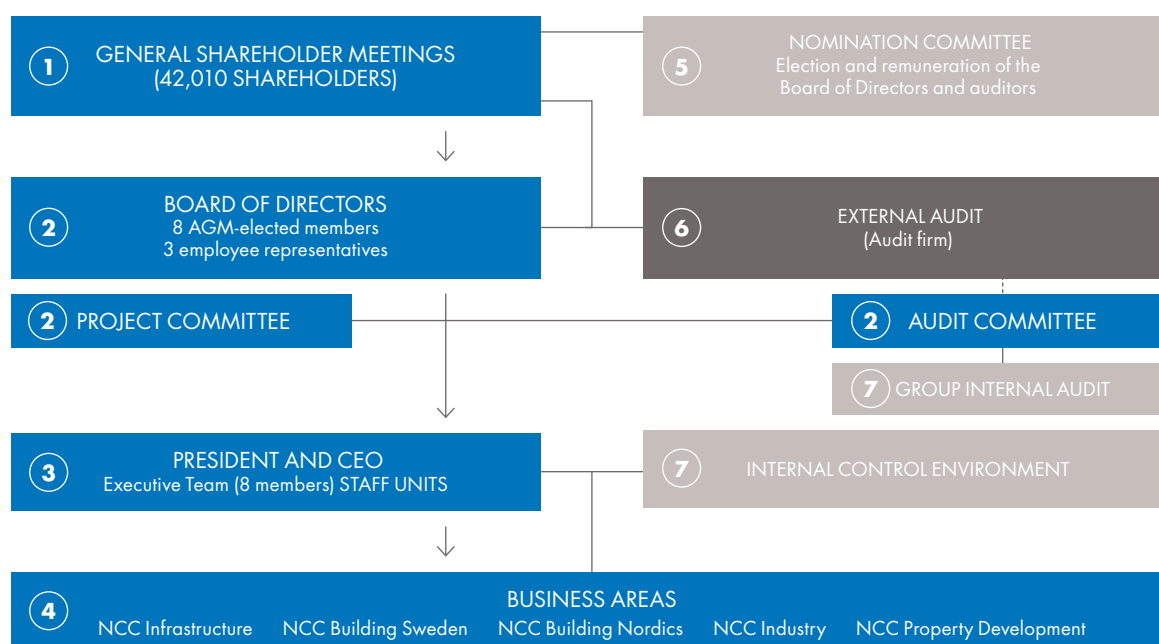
1 GENERAL SHAREHOLDER MEETINGS (42,010 SHAREHOLDERS)

5 NOMINATION COMMITTEE
Election and remuneration of the Board of Directors and auditors

2 BOARD OF DIRECTORS
8 AGM-elected members
3 employee representatives

6 EXTERNAL AUDIT
(Audit firm)

2 PROJECT COMMITTEE

2 AUDIT COMMITTEE

7 GROUP INTERNAL AUDIT

3 PRESIDENT AND CEO
Executive Team (8 members) STAFF UNITS

7 INTERNAL CONTROL ENVIRONMENT

4 BUSINESS AREAS
NCC Infrastructure NCC Building Sweden NCC Building Nordics NCC Industry NCC Property Development